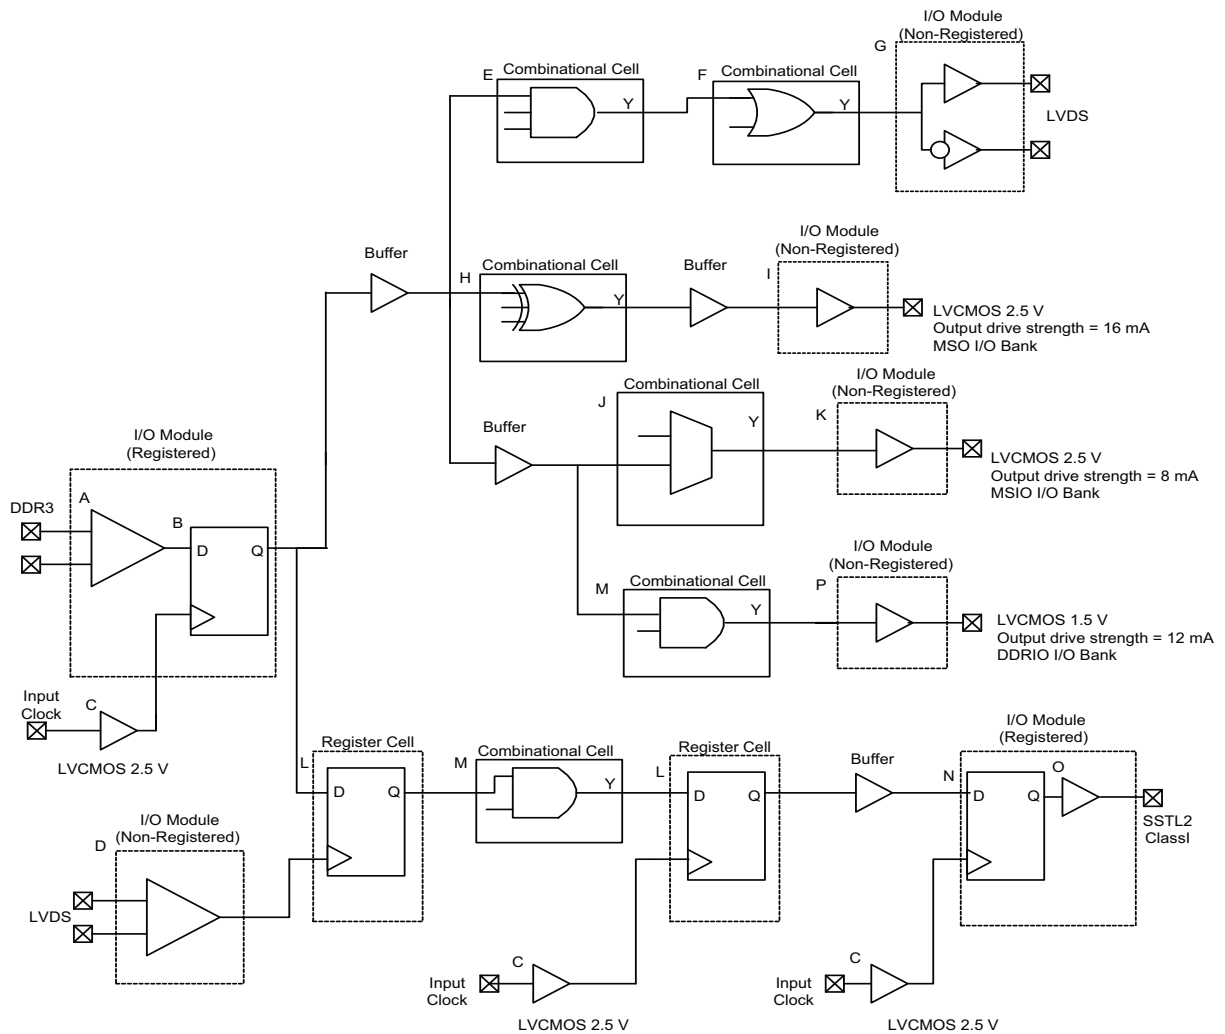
E Combinational Cell
Y
F Combinational Cell
Y
G I/O Module (Non-Registered)
LVDS

Buffer
H Combinational Cell
Y
Buffer
I I/O Module (Non-Registered)
LVCMOS 2.5 V
Output drive strength = 16 mA
MSO I/O Bank

Buffer
J Combinational Cell
Y
K I/O Module (Non-Registered)
LVCMOS 2.5 V
Output drive strength = 8 mA
MSIO I/O Bank

M Combinational Cell
Y
P I/O Module (Non-Registered)
LVCMOS 1.5 V
Output drive strength = 12 mA
DDRIO I/O Bank

I/O Module (Registered)
DDR3
A
B
D
Q

Input Clock
C
LVCMOS 2.5 V

L Register Cell
D
Q
M Combinational Cell
Y
L Register Cell
D
Q
Buffer
N I/O Module (Registered)
D
Q
O
SSTL2 ClassI

D I/O Module (Non-Registered)
LVDS

Input Clock
C
LVCMOS 2.5 V

Input Clock
C
LVCMOS 2.5 V